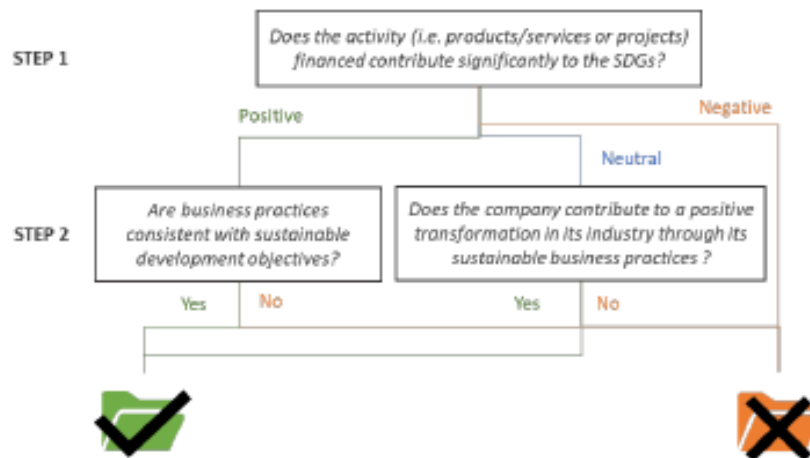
STEP 1

Does the activity (i.e. products/services or projects) financed contribute significantly to the SDGs?

Positive

Negative

Neutral

STEP 2

Are business practices consistent with sustainable development objectives?

Does the company contribute to a positive transformation in its industry through its sustainable business practices ?

Yes

No

Yes

No